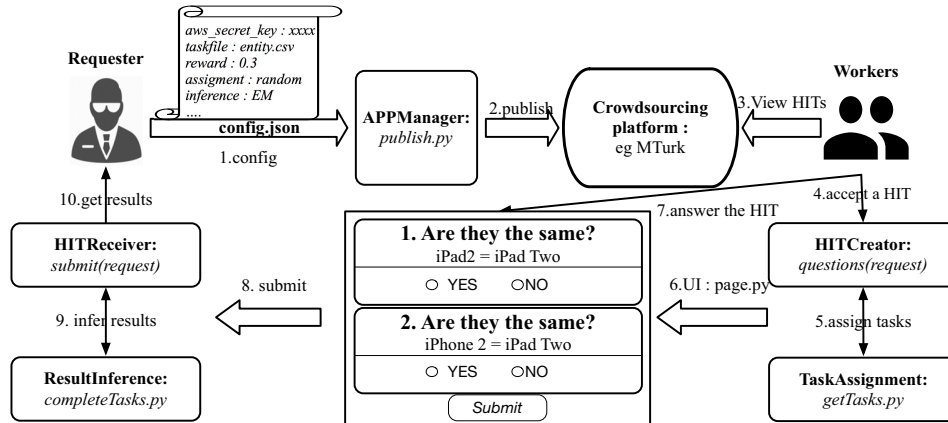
aws_secret_key : xxxx
taskfile : entity.csv
reward : 0.3
assigment : random
inference : EM
....

Requester

config.json

1.config

APPManager:
publish.py

2.publish

Crowdsourcing platform :
eg MTurk

3.View HITs

Workers

10.get results

HITReceiver:
submit(request)

9. infer results

ResultInference:
completeTasks.py

8. submit

7.answer the HIT

1. Are they the same?
iPad2 = iPad Two
YES NO

2. Are they the same?
iPhone 2 = iPad Two
YES NO

Submit

6.UI : page.py

4.accept a HIT

HITCreator:
questions(request)

5.assign tasks

TaskAssignment:
getTasks.py